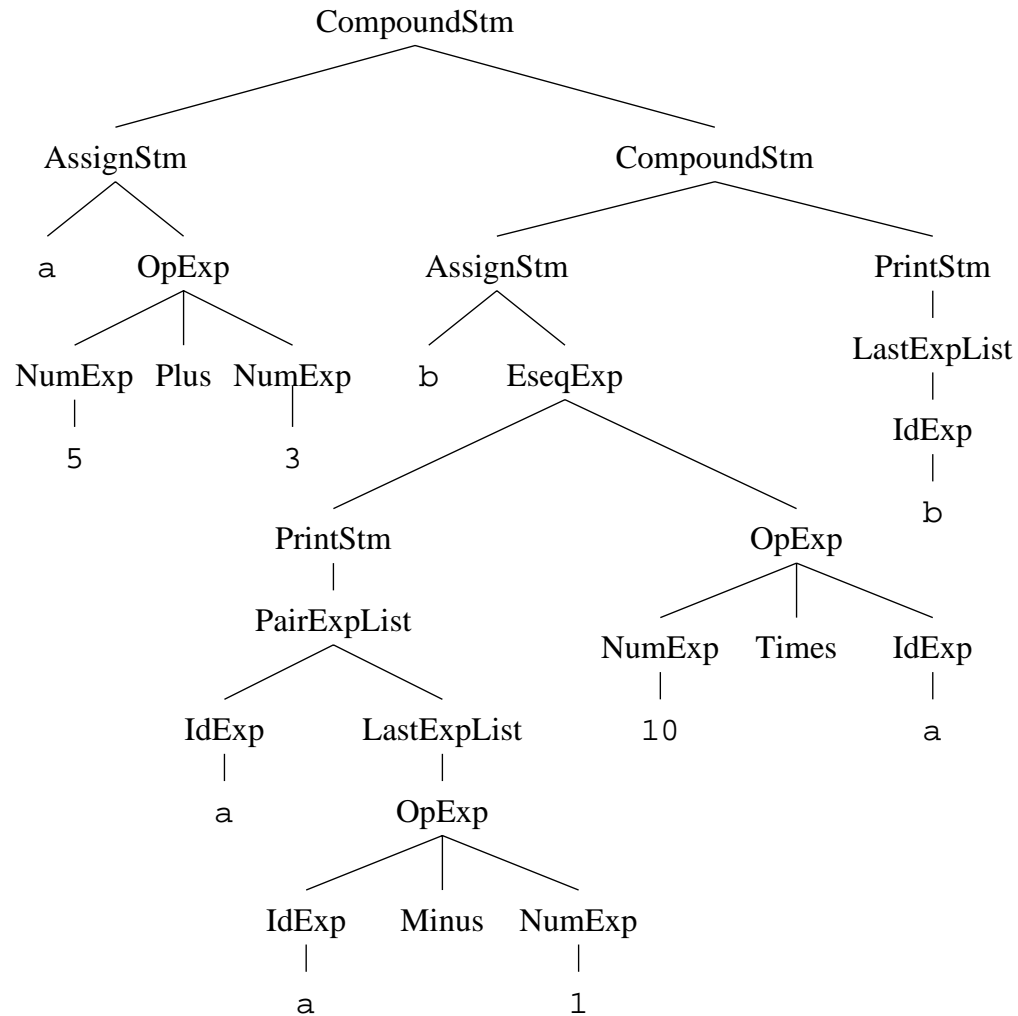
CompoundStm

AssignStm CompoundStm

a OpExp AssignStm PrintStm

NumExp Plus NumExp b EseqExp LastExpList

5 3 IdExp

b

PrintStm OpExp

PairExpList NumExp Times IdExp

IdExp LastExpList 10 a

a OpExp

IdExp Minus NumExp

a 1